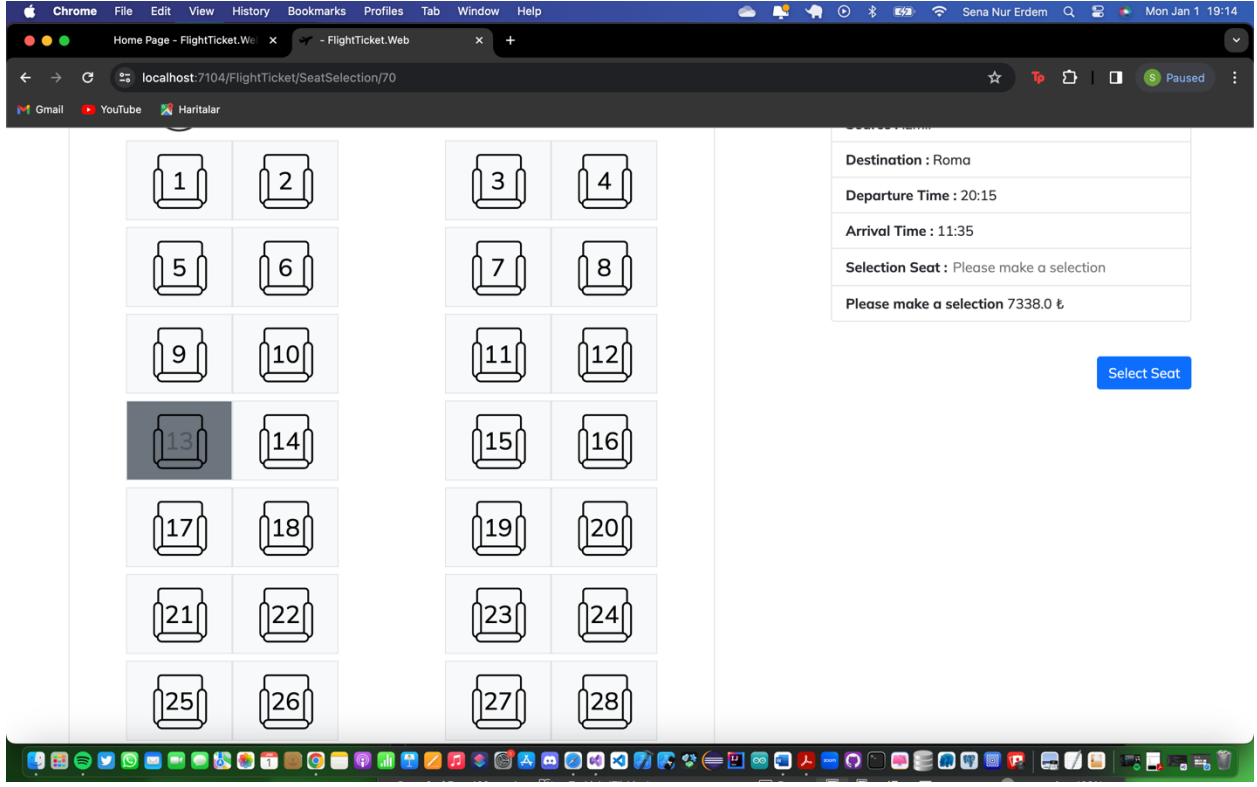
Chrome File Edit View History Bookmarks Profiles Tab Window Help

Sena Nur Erdem Mon Jan 1 19:14

Home Page - FlightTicket.Web
- FlightTicket.Web

localhost:7104/FlightTicket/SeatSelection/70

Paused

Gmail YouTube Haritalar

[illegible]

Destination : Roma

Departure Time : 20:15

Arrival Time : 11:35

Selection Seat : Please make a selection

Please make a selection 7338.0 ₺

Select Seat

1 2 3 4
5 6 7 8
9 10 11 12
13 14 15 16
17 18 19 20
21 22 23 24
25 26 27 28